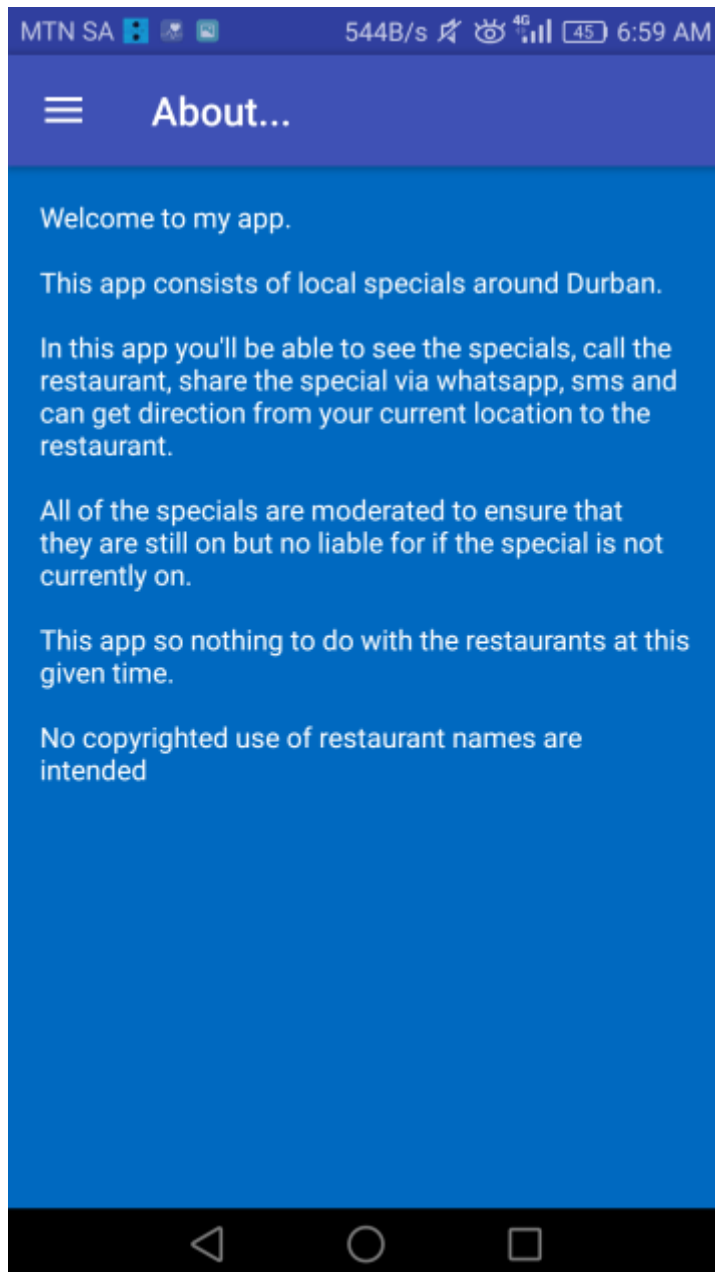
MTN SA 544B/s 4G 45 6:59 AM

About...

Welcome to my app.

This app consists of local specials around Durban.

In this app you'll be able to see the specials, call the restaurant, share the special via whatsapp, sms and can get direction from your current location to the restaurant.

All of the specials are moderated to ensure that they are still on but no liable for if the special is not currently on.

This app so nothing to do with the restaurants at this given time.

No copyrighted use of restaurant names are intended